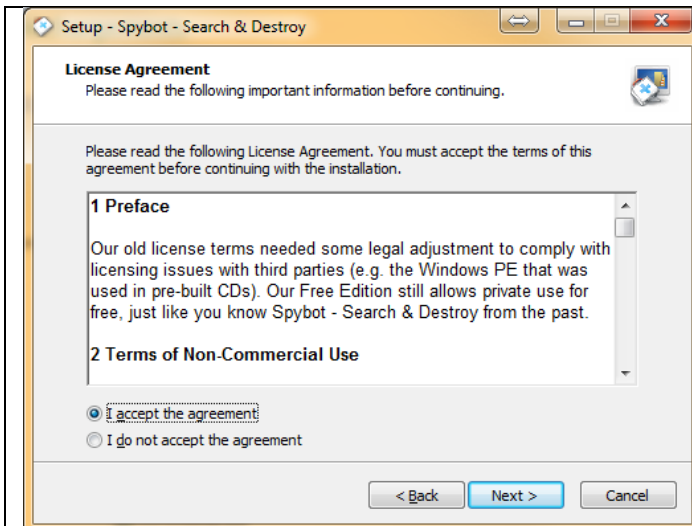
Setup - Spybot - Search & Destroy

License Agreement
Please read the following important information before continuing.

Please read the following License Agreement. You must accept the terms of this agreement before continuing with the installation.

1 Preface

Our old license terms needed some legal adjustment to comply with licensing issues with third parties (e.g. the Windows PE that was used in pre-built CDs). Our Free Edition still allows private use for free, just like you know Spybot - Search & Destroy from the past.

2 Terms of Non-Commercial Use

I accept the agreement
I do not accept the agreement

< Back
Next >
Cancel